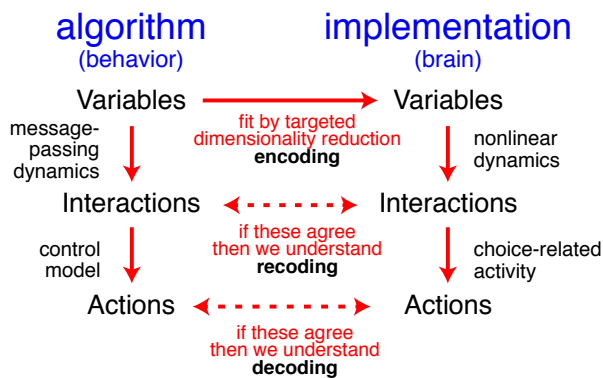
algorithm
(behavior)

implementation
(brain)

Variables

fit by targeted dimensionality reduction
encoding

Variables

message-passing dynamics

nonlinear dynamics

Interactions

if these agree then we understand
recoding

Interactions

control model

choice-related activity

Actions

if these agree then we understand
decoding

Actions